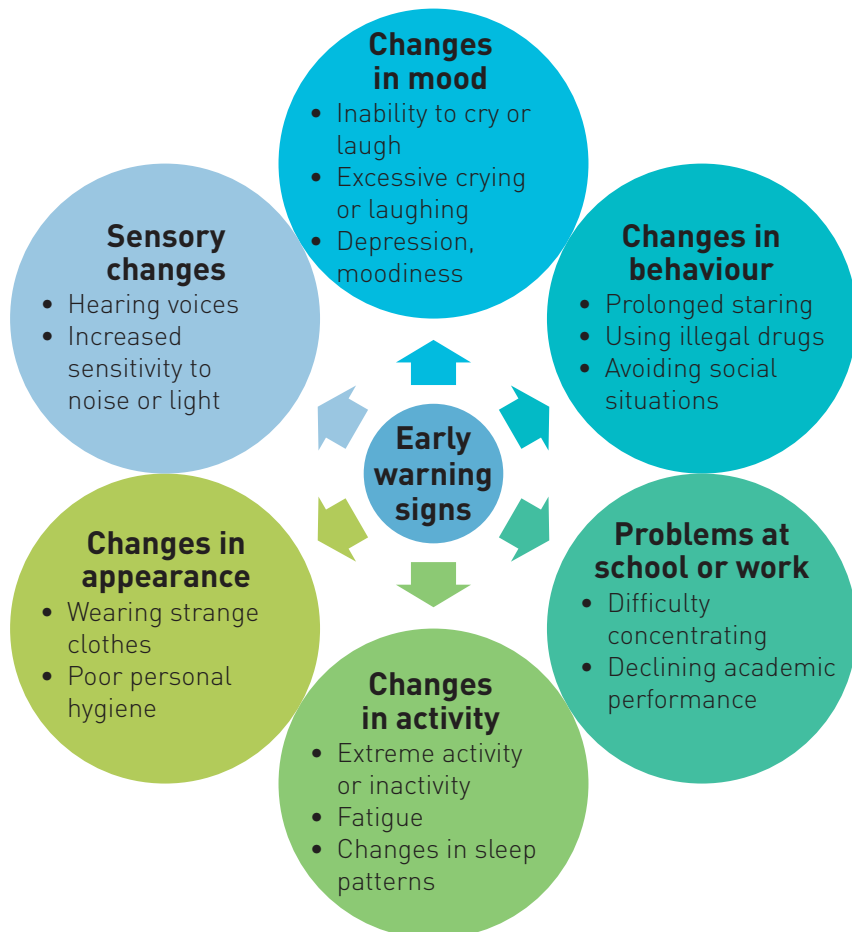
Early warning signs

Changes in mood
- Inability to cry or laugh
- Excessive crying or laughing
- Depression, moodiness

Changes in behaviour
- Prolonged staring
- Using illegal drugs
- Avoiding social situations

Problems at school or work
- Difficulty concentrating
- Declining academic performance

Changes in activity
- Extreme activity or inactivity
- Fatigue
- Changes in sleep patterns

Changes in appearance
- Wearing strange clothes
- Poor personal hygiene

Sensory changes
- Hearing voices
- Increased sensitivity to noise or light